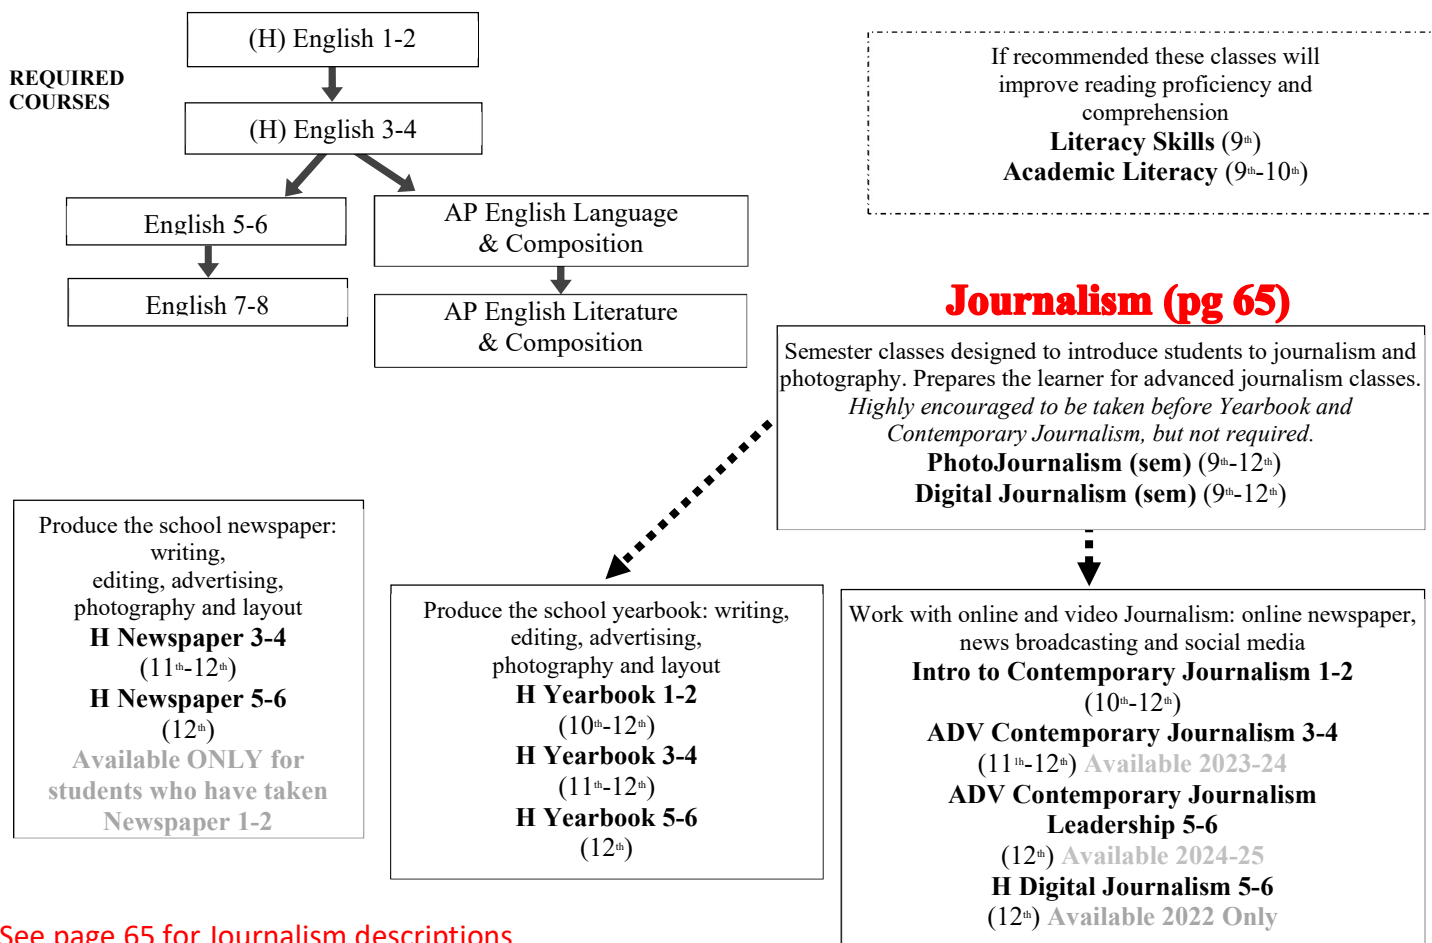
REQUIRED COURSES

(H) English 1-2

(H) English 3-4

English 5-6

English 7-8

AP English Language & Composition

AP English Literature & Composition

If recommended these classes will improve reading proficiency and comprehension
**Literacy Skills** ($9^{th}$)
**Academic Literacy** ($9^{th}$-$10^{th}$)

Journalism (pg 65)

Semester classes designed to introduce students to journalism and photography. Prepares the learner for advanced journalism classes.
*Highly encouraged to be taken before Yearbook and Contemporary Journalism, but not required.*
**PhotoJournalism (sem)** ($9^{th}$-$12^{th}$)
**Digital Journalism (sem)** ($9^{th}$-$12^{th}$)

Produce the school newspaper: writing, editing, advertising, photography and layout
**H Newspaper 3-4**
($11^{th}$-$12^{th}$)
**H Newspaper 5-6**
($12^{th}$)
Available ONLY for students who have taken Newspaper 1-2

Produce the school yearbook: writing, editing, advertising, photography and layout
**H Yearbook 1-2**
($10^{th}$-$12^{th}$)
**H Yearbook 3-4**
($11^{th}$-$12^{th}$)
**H Yearbook 5-6**
($12^{th}$)

Work with online and video Journalism: online newspaper, news broadcasting and social media
**Intro to Contemporary Journalism 1-2**
($10^{th}$-$12^{th}$)
**ADV Contemporary Journalism 3-4**
($11^{th}$-$12^{th}$) Available 2023-24
**ADV Contemporary Journalism Leadership 5-6**
($12^{th}$) Available 2024-25
**H Digital Journalism 5-6**
($12^{th}$) Available 2022 Only

See page 65 for Journalism descriptions